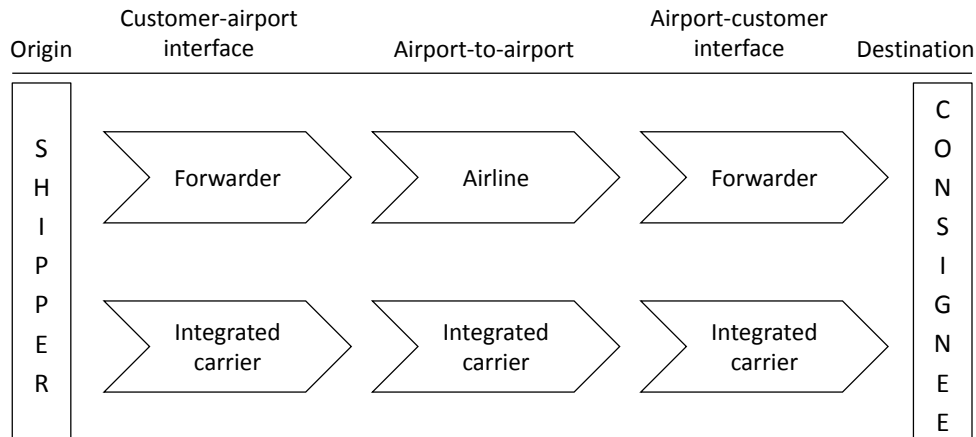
Origin

Customer-airport interface

Airport-to-airport

Airport-customer interface

Destination

SHIPPER

Forwarder

Airline

Forwarder

Integrated carrier

Integrated carrier

Integrated carrier

CONSIGNEE